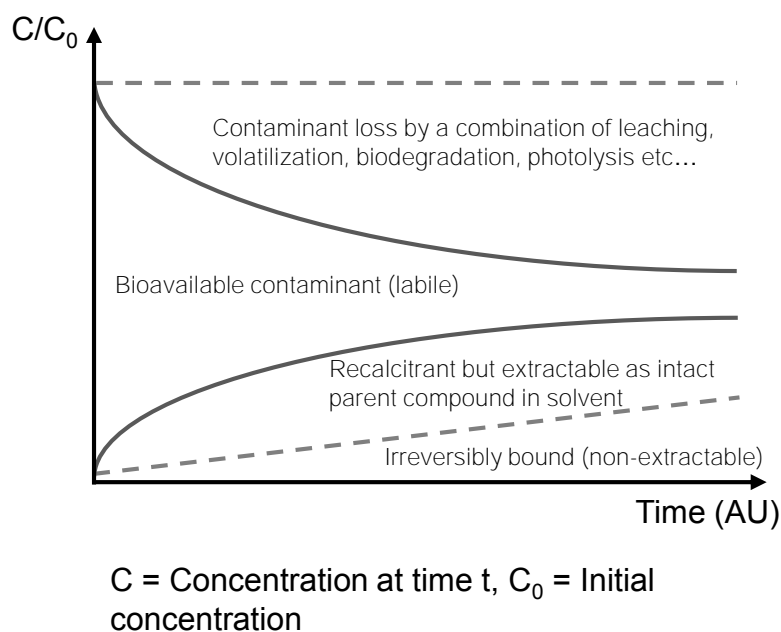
$C/C_0$

Contaminant loss by a combination of leaching, volatilization, biodegradation, photolysis etc...

Bioavailable contaminant (labile)

Recalcitrant but extractable as intact parent compound in solvent

Irreversibly bound (non-extractable)

Time (AU)

C = Concentration at time t, $C_0$ = Initial concentration